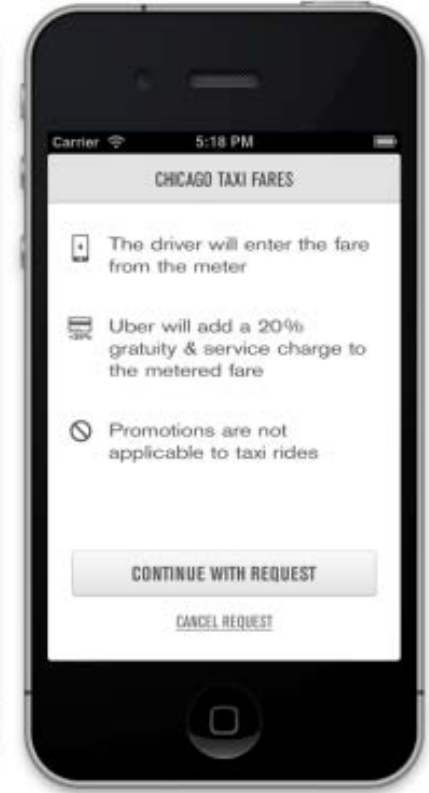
Carrier 5:18 PM

CHICAGO TAXI FARES

The driver will enter the fare from the meter

Uber will add a 20% gratuity & service charge to the metered fare

Promotions are not applicable to taxi rides

CONTINUE WITH REQUEST

CANCEL REQUEST